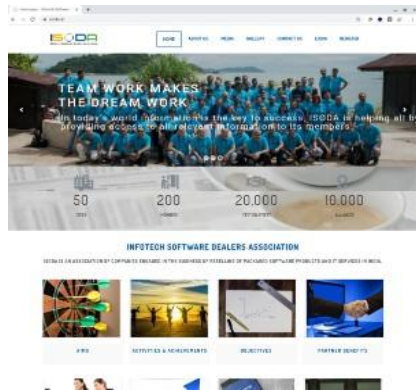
ISODA

HOME

TEAM WORK MAKES THE DREAM WORK

In today's world information is the key to success, ISODA is helping all by providing access to all relevant information to its members.

50

200

20,000

10,000

INFOTECH SOFTWARE DEALERS ASSOCIATION

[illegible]

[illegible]

ACTIVITIES & ACHIEVEMENTS

OBJECTIVES

PARTNER BENEFITS